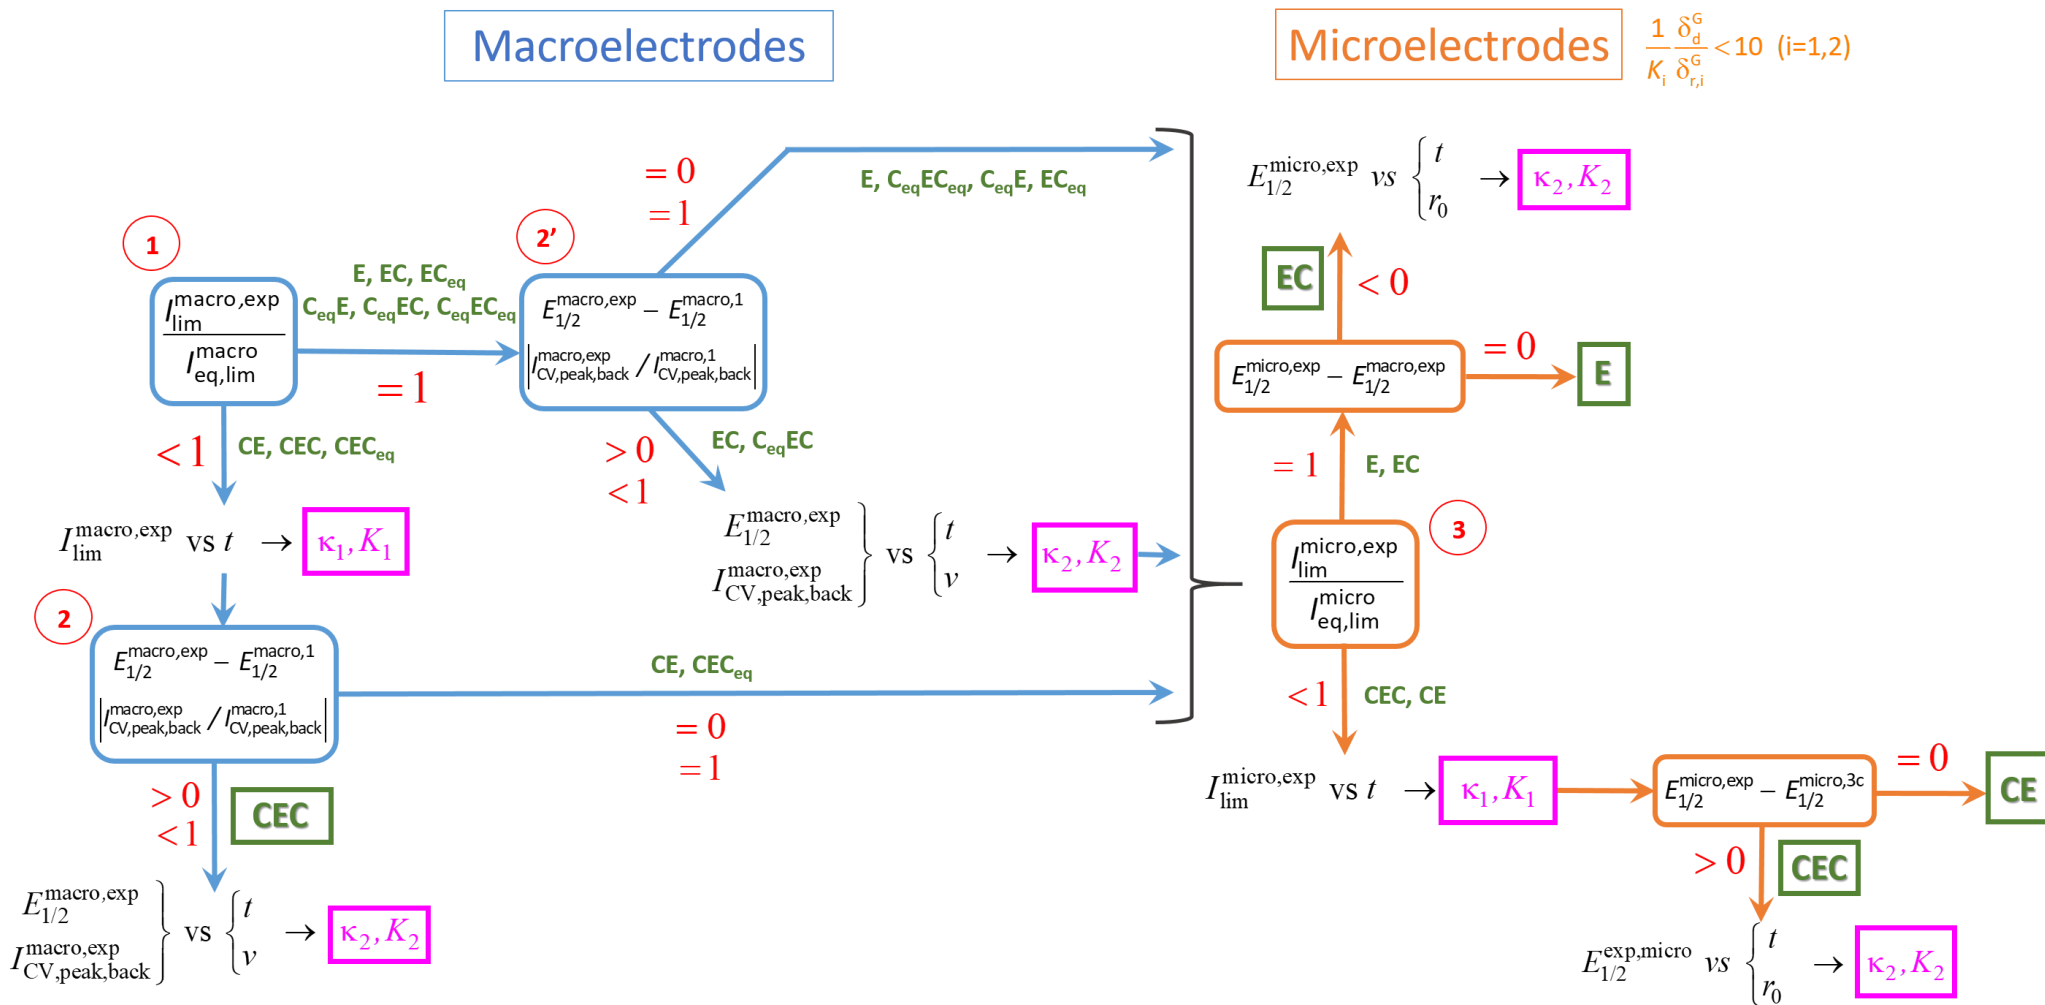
Macroelectrodes

Microelectrodes $\frac{1}{K_i}\frac{\delta_d^G}{\delta_{r,i}^G} < 10$ (i=1,2)

1

$\frac{I_{lim}^{macro,exp}}{I_{eq,lim}^{macro}}$

E, EC, EC$_{eq}$
C$_{eq}$E, C$_{eq}$EC, C$_{eq}$EC$_{eq}$

$=1$

$<1$ CE, CEC, CEC$_{eq}$

$I_{lim}^{macro,exp}$ vs $t$ $\rightarrow$ $\kappa_1, K_1$

2

$\frac{E_{1/2}^{macro,exp} - E_{1/2}^{macro,1}}{\left|I_{CV,peak,back}^{macro,exp} / I_{CV,peak,back}^{macro,1}\right|}$

$>0$
$<1$ CEC

$\left.\begin{matrix} E_{1/2}^{macro,exp} \\ I_{CV,peak,back}^{macro,exp} \end{matrix}\right\}$ vs $\begin{cases} t \\ v \end{cases}$ $\rightarrow$ $\kappa_2, K_2$

CE, CEC$_{eq}$

$=0$
$=1$

2'

$\frac{E_{1/2}^{macro,exp} - E_{1/2}^{macro,1}}{\left|I_{CV,peak,back}^{macro,exp} / I_{CV,peak,back}^{macro,1}\right|}$

$=0$
$=1$

E, C$_{eq}$EC$_{eq}$, C$_{eq}$E, EC$_{eq}$

$>0$
$<1$

EC, C$_{eq}$EC

$\left.\begin{matrix} E_{1/2}^{macro,exp} \\ I_{CV,peak,back}^{macro,exp} \end{matrix}\right\}$ vs $\begin{cases} t \\ v \end{cases}$ $\rightarrow$ $\kappa_2, K_2$

$E_{1/2}^{micro,exp}$ vs $\begin{cases} t \\ r_0 \end{cases}$ $\rightarrow$ $\kappa_2, K_2$

EC $<0$

$E_{1/2}^{micro,exp} - E_{1/2}^{macro,exp}$ $=0$ E

$=1$ E, EC

3

$\frac{I_{lim}^{micro,exp}}{I_{eq,lim}^{micro}}$

$<1$ CEC, CE

$I_{lim}^{micro,exp}$ vs $t$ $\rightarrow$ $\kappa_1, K_1$

$E_{1/2}^{micro,exp} - E_{1/2}^{micro,3c}$ $=0$ CE

$>0$ CEC

$E_{1/2}^{exp,micro}$ vs $\begin{cases} t \\ r_0 \end{cases}$ $\rightarrow$ $\kappa_2, K_2$